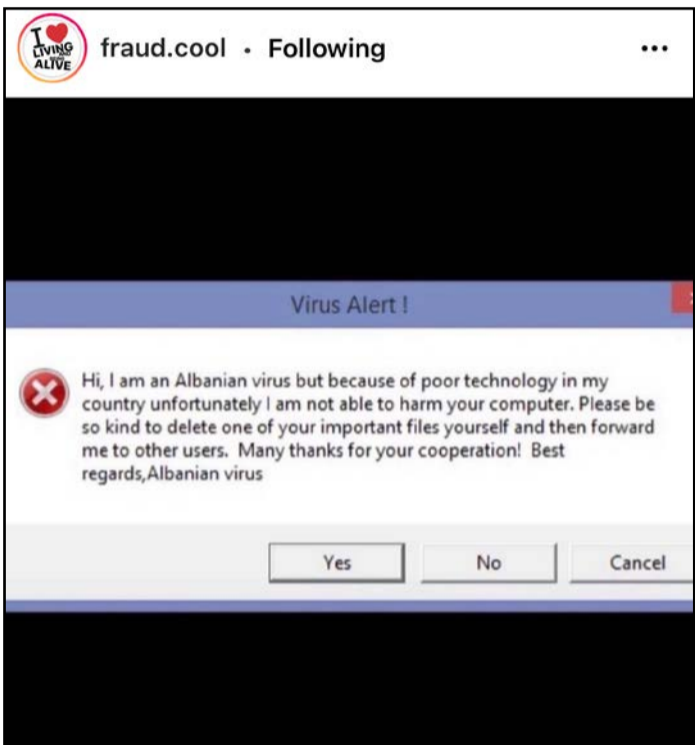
I LIVING ALIVE

fraud.cool • Following

...

Virus Alert !

Hi, I am an Albanian virus but because of poor technology in my country unfortunately I am not able to harm your computer. Please be so kind to delete one of your important files yourself and then forward me to other users. Many thanks for your cooperation! Best regards,Albanian virus

Yes

No

Cancel